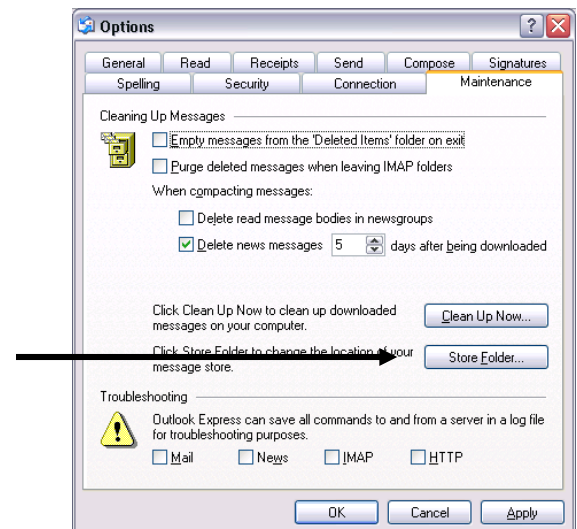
Options

General | Read | Receipts | Send | Compose | Signatures
Spelling | Security | Connection | Maintenance

Cleaning Up Messages

Empty messages from the 'Deleted Items' folder on exit

Purge deleted messages when leaving IMAP folders

When compacting messages:

Delete read message bodies in newsgroups

Delete news messages 5 days after being downloaded

Click Clean Up Now to clean up downloaded messages on your computer.

Clean Up Now...

Click Store Folder to change the location of your message store.

Store Folder...

Troubleshooting

Outlook Express can save all commands to and from a server in a log file for troubleshooting purposes.

Mail News IMAP HTTP

OK Cancel Apply